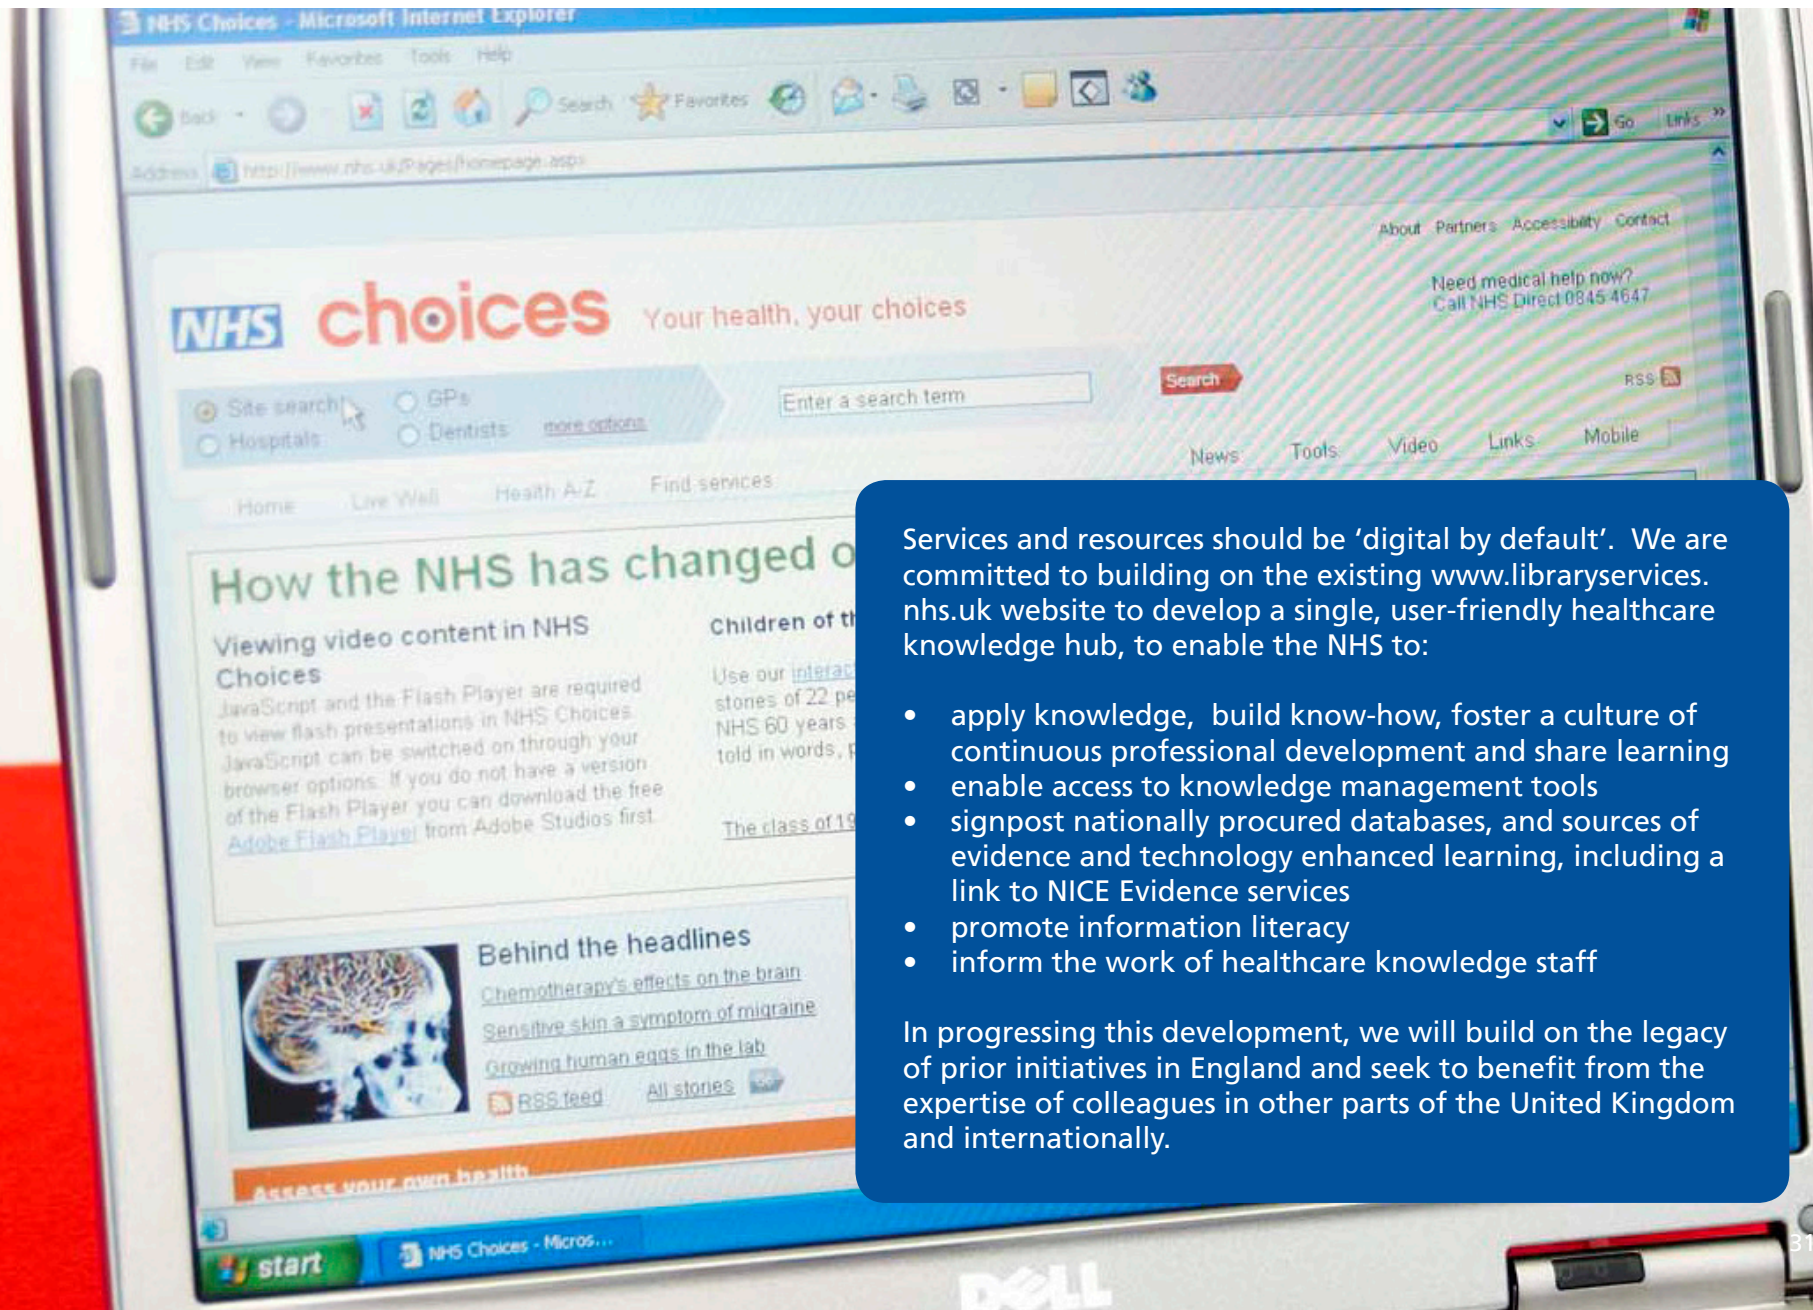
NHS Choices - Microsoft Internet Explorer

File Edit View Favorites Tools Help

Back Search Favorites

Go Links

Address http://www.nhs.uk/Pages/homepage.aspx

About Partners Accessibility Contact

NHS choices Your health, your choices

Need medical help now? Call NHS Direct 0845 4647

Site search GPs Hospitals Dentists more options

Enter a search term

Search

RSS

News Tools Video Links Mobile

Home Live Well Health A-Z Find services

How the NHS has changed o

Viewing video content in NHS Choices

JavaScript and the Flash Player are required to view flash presentations in NHS Choices. JavaScript can be switched on through your browser options. If you do not have a version of the Flash Player you can download the free Adobe Flash Player from Adobe Studios first.

Children of th

Use our interac stories of 22 pe NHS 60 years told in words, p

The class of 19

Behind the headlines

Chemotherapy's effects on the brain

Sensitive skin a symptom of migraine

Growing human eggs in the lab

RSS feed All stories

Assess your own health

start NHS Choices - Micros...

DELL

Services and resources should be ‘digital by default’. We are committed to building on the existing www.libraryservices.nhs.uk website to develop a single, user-friendly healthcare knowledge hub, to enable the NHS to:

• apply knowledge, build know-how, foster a culture of continuous professional development and share learning
• enable access to knowledge management tools
• signpost nationally procured databases, and sources of evidence and technology enhanced learning, including a link to NICE Evidence services
• promote information literacy
• inform the work of healthcare knowledge staff

In progressing this development, we will build on the legacy of prior initiatives in England and seek to benefit from the expertise of colleagues in other parts of the United Kingdom and internationally.

31